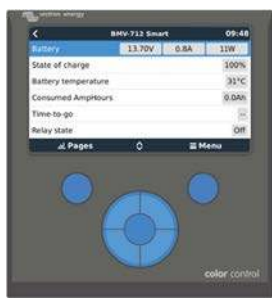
victron energy

<
BMV-712 Smart
09:48

| Battery | 13.70V | 0.8A | 11W |
|---|---|---|---|
| State of charge | | | 100% |
| Battery temperature | | | 31°C |
| Consumed AmpHours | | | 0.0Ah |
| Time-to-go | | | -- |
| Relay state | | | Off |

Pages
Menu

color control